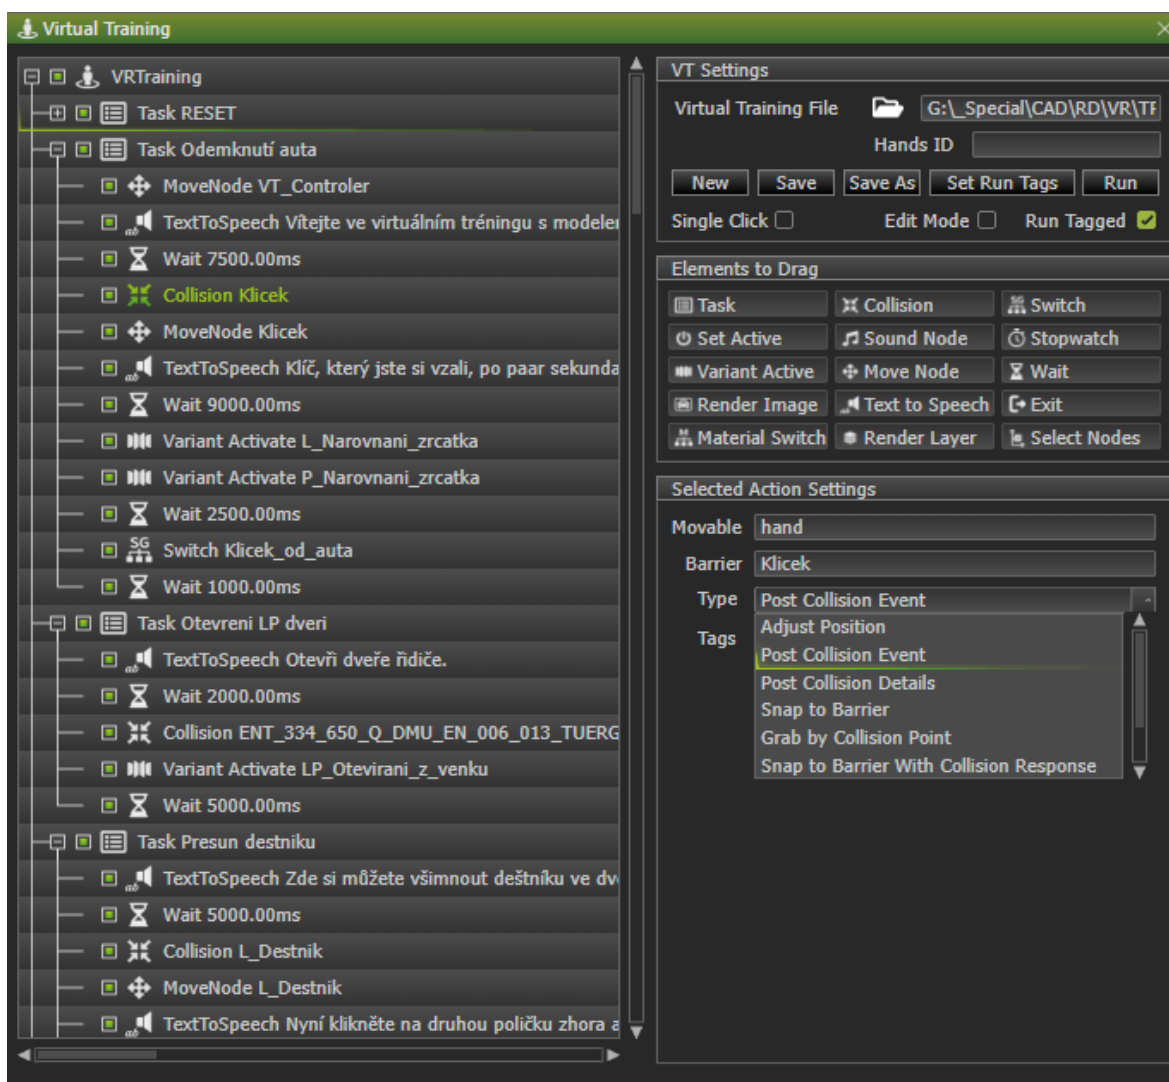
Virtual Training

VRTraining
Task RESET
Task Odemknutí auta
MoveNode VT_Controler
TextToSpeech Vítejte ve virtuálním tréningu s modeler
Wait 7500.00ms
Collision Klicek
MoveNode Klicek
TextToSpeech Klíč, který jste si vzali, po paar sekunda
Wait 9000.00ms
Variant Activate L_Narovnani_zrcatka
Variant Activate P_Narovnani_zrcatka
Wait 2500.00ms
Switch Klicek_od_auta
Wait 1000.00ms
Task Otevreni LP dveri
TextToSpeech Otevři dveře řidiče.
Wait 2000.00ms
Collision ENT_334_650_Q_DMU_EN_006_013_TUERG
Variant Activate LP_Otevirani_z_venku
Wait 5000.00ms
Task Presun destniku
TextToSpeech Zde si můžete všimnout deštníku ve dv
Wait 5000.00ms
Collision L_Destnik
MoveNode L_Destnik
TextToSpeech Nyní klikněte na druhou poličku zhora a

VT Settings
Virtual Training File G:\_Special\CAD\RD\VR\TF
Hands ID
New Save Save As Set Run Tags Run
Single Click Edit Mode Run Tagged

Elements to Drag
Task Collision Switch
Set Active Sound Node Stopwatch
Variant Active Move Node Wait
Render Image Text to Speech Exit
Material Switch Render Layer Select Nodes

Selected Action Settings
Movable hand
Barrier Klicek
Type Post Collision Event
Tags
Adjust Position
Post Collision Event
Post Collision Details
Snap to Barrier
Grab by Collision Point
Snap to Barrier With Collision Response